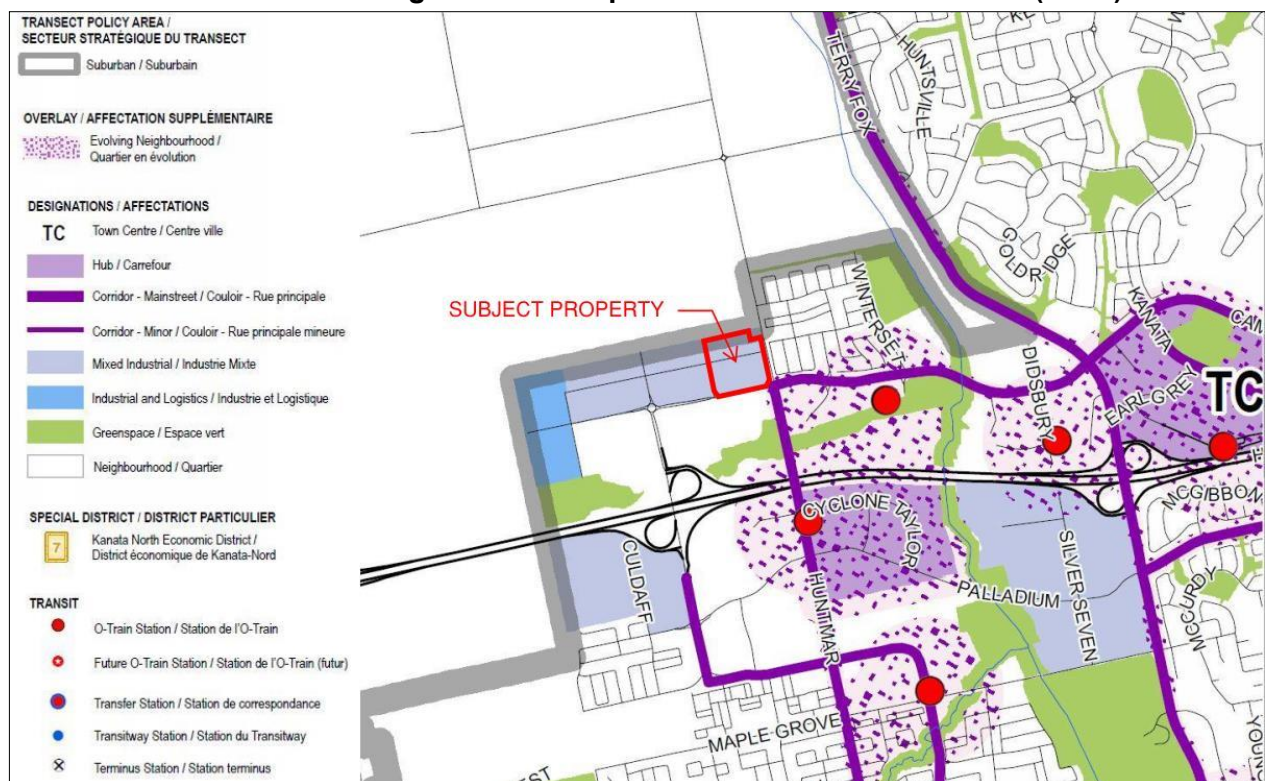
TRANSECT POLICY AREA / SECTEUR STRATÉGIQUE DU TRANSECT
Suburban / Suburbain

OVERLAY / AFFECTATION SUPPLÉMENTAIRE
Evolving Neighbourhood / Quartier en évolution

DESIGNATIONS / AFFECTATIONS
TC Town Centre / Centre ville
Hub / Carrefour
Corridor - Mainstreet / Couloir - Rue principale
Corridor - Minor / Couloir - Rue principale mineure
Mixed Industrial / Industrie Mixte
Industrial and Logistics / Industrie et Logistique
Greenspace / Espace vert
Neighbourhood / Quartier

SPECIAL DISTRICT / DISTRICT PARTICULIER
7 Kanata North Economic District / District économique de Kanata-Nord

TRANSIT
O-Train Station / Station de l'O-Train
Future O-Train Station / Station de l'O-Train (futur)
Transfer Station / Station de correspondance
Transitway Station / Station du Transitway
Terminus Station / Station terminus

TERRY FOX
HUNTSVILLE
GOLDRIDGE
WINTERSET
KANATA
SUBJECT PROPERTY
DIDSBURY
EARL GREY
TC
MCGIBBON
CYCLONE TAYLOR
CULDAFF
SILVER SEVEN
PALLADIUM
HUNTMAR
MCCURDY
MAPLE GROVE